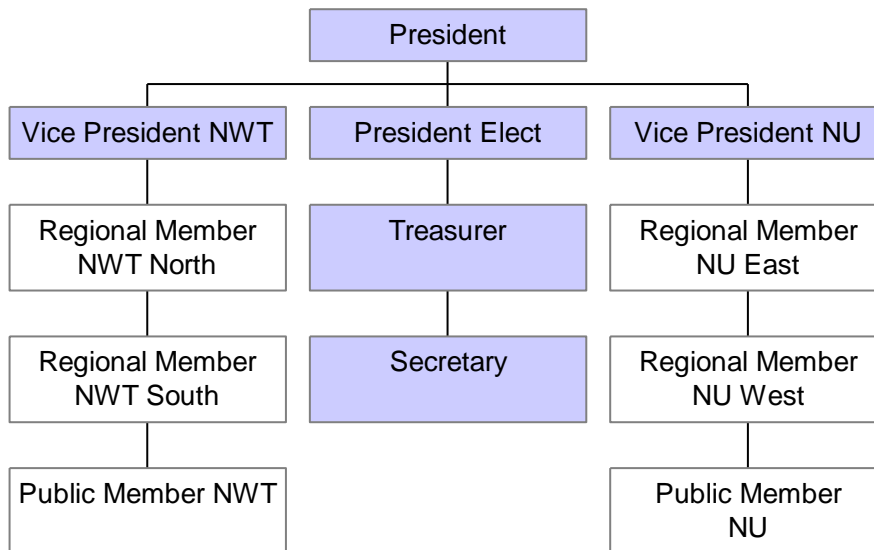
President

Vice President NWT

President Elect

Vice President NU

Regional Member NWT North

Regional Member NWT South

Public Member NWT

Treasurer

Secretary

Regional Member NU East

Regional Member NU West

Public Member NU